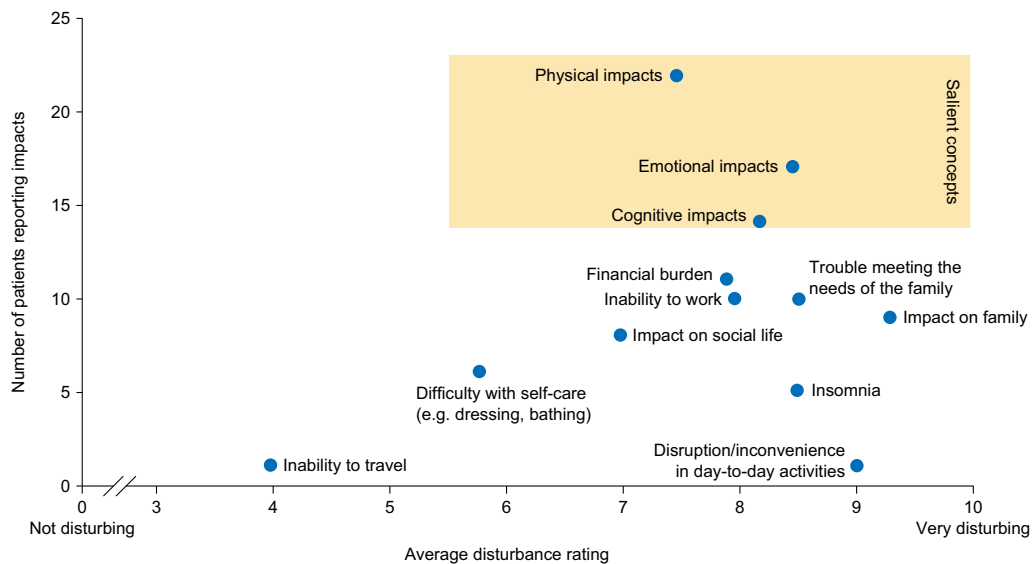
25

20

15

10

5

0

Number of patients reporting impacts

Salient concepts

Physical impacts

Emotional impacts

Cognitive impacts

Financial burden

Inability to work

Trouble meeting the needs of the family

Impact on family

Impact on social life

Difficulty with self-care (e.g. dressing, bathing)

Insomnia

Disruption/inconvenience in day-to-day activities

Inability to travel

0 3 4 5 6 7 8 9 10

Not disturbing

Very disturbing

Average disturbance rating